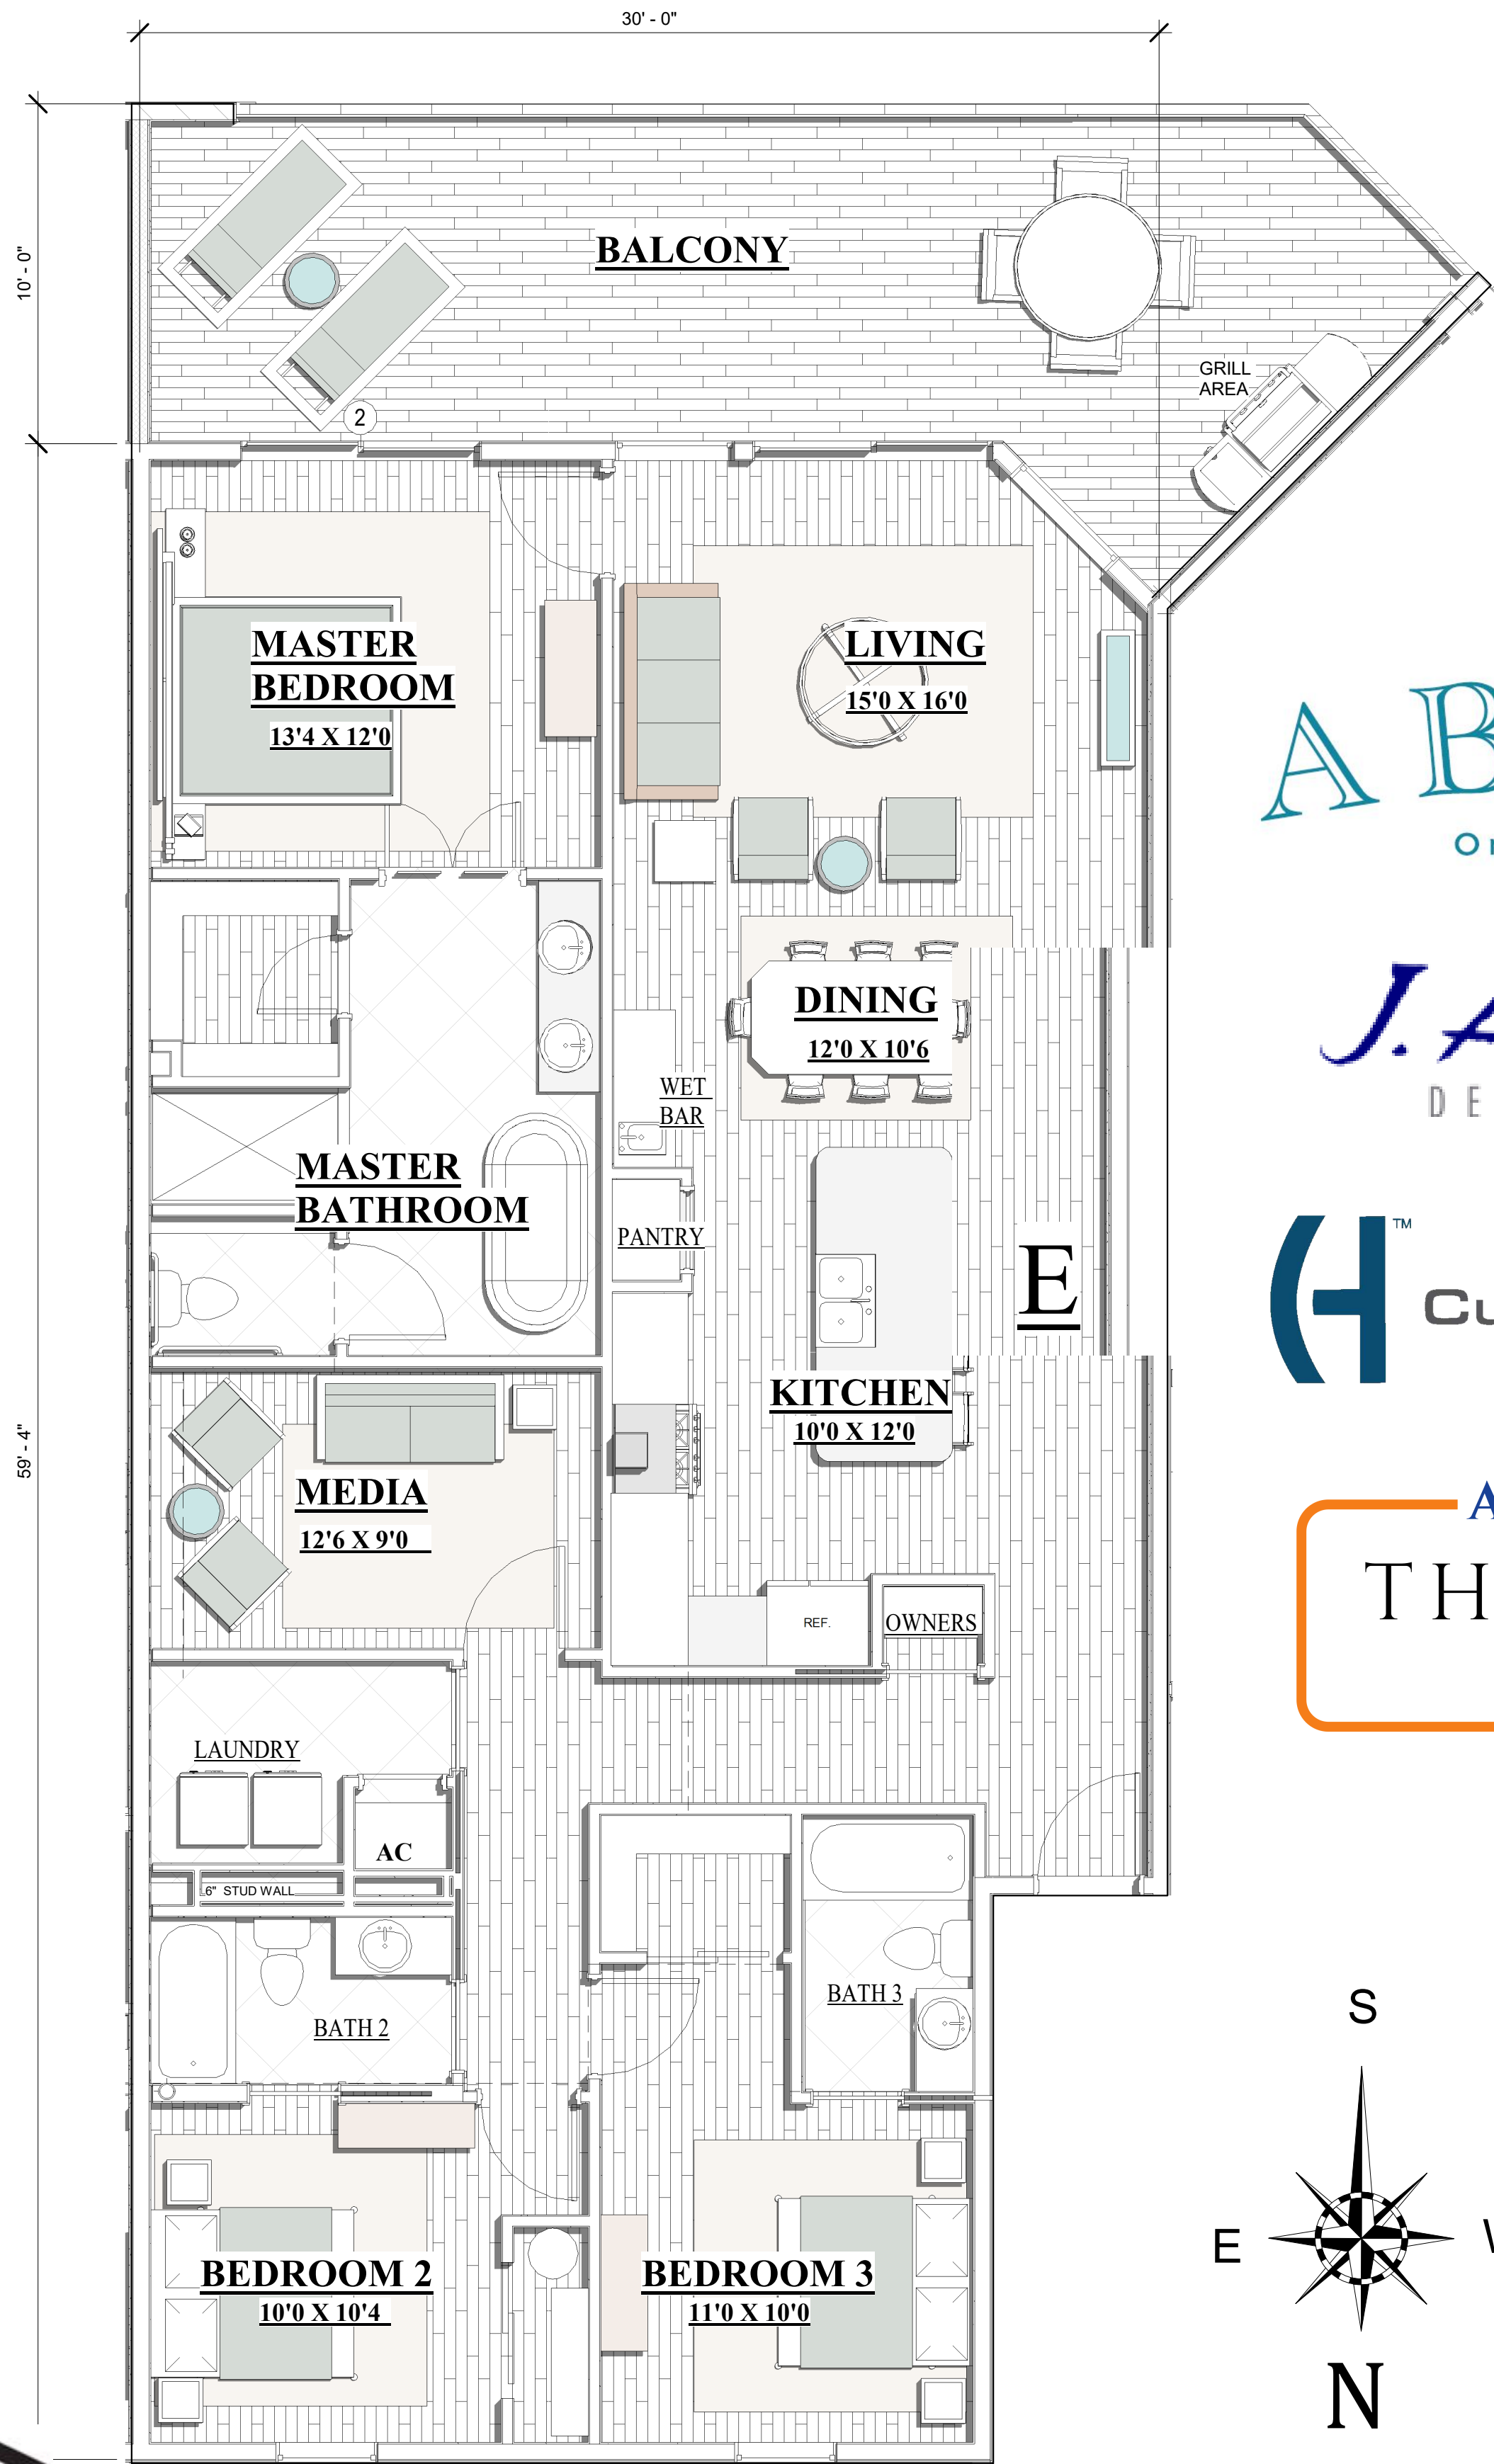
30' - 0"

10' - 0"

BALCONY

2

GRILL AREA

MASTER BEDROOM
13'4 X 12'0

LIVING
15'0 X 16'0

DINING
12'0 X 10'6

WET BAR

MASTER BATHROOM

PANTRY

E

KITCHEN
10'0 X 12'0

59' - 4"

MEDIA
12'6 X 9'0

REF.

OWNERS

LAUNDRY

AC

6" STUD WALL

BATH 2

BATH 3

BEDROOM 2
10'0 X 10'4

BEDROOM 3
11'0 X 10'0

A B
O

J. A
D E

TM
Cu

A
TH

S
E
W
N